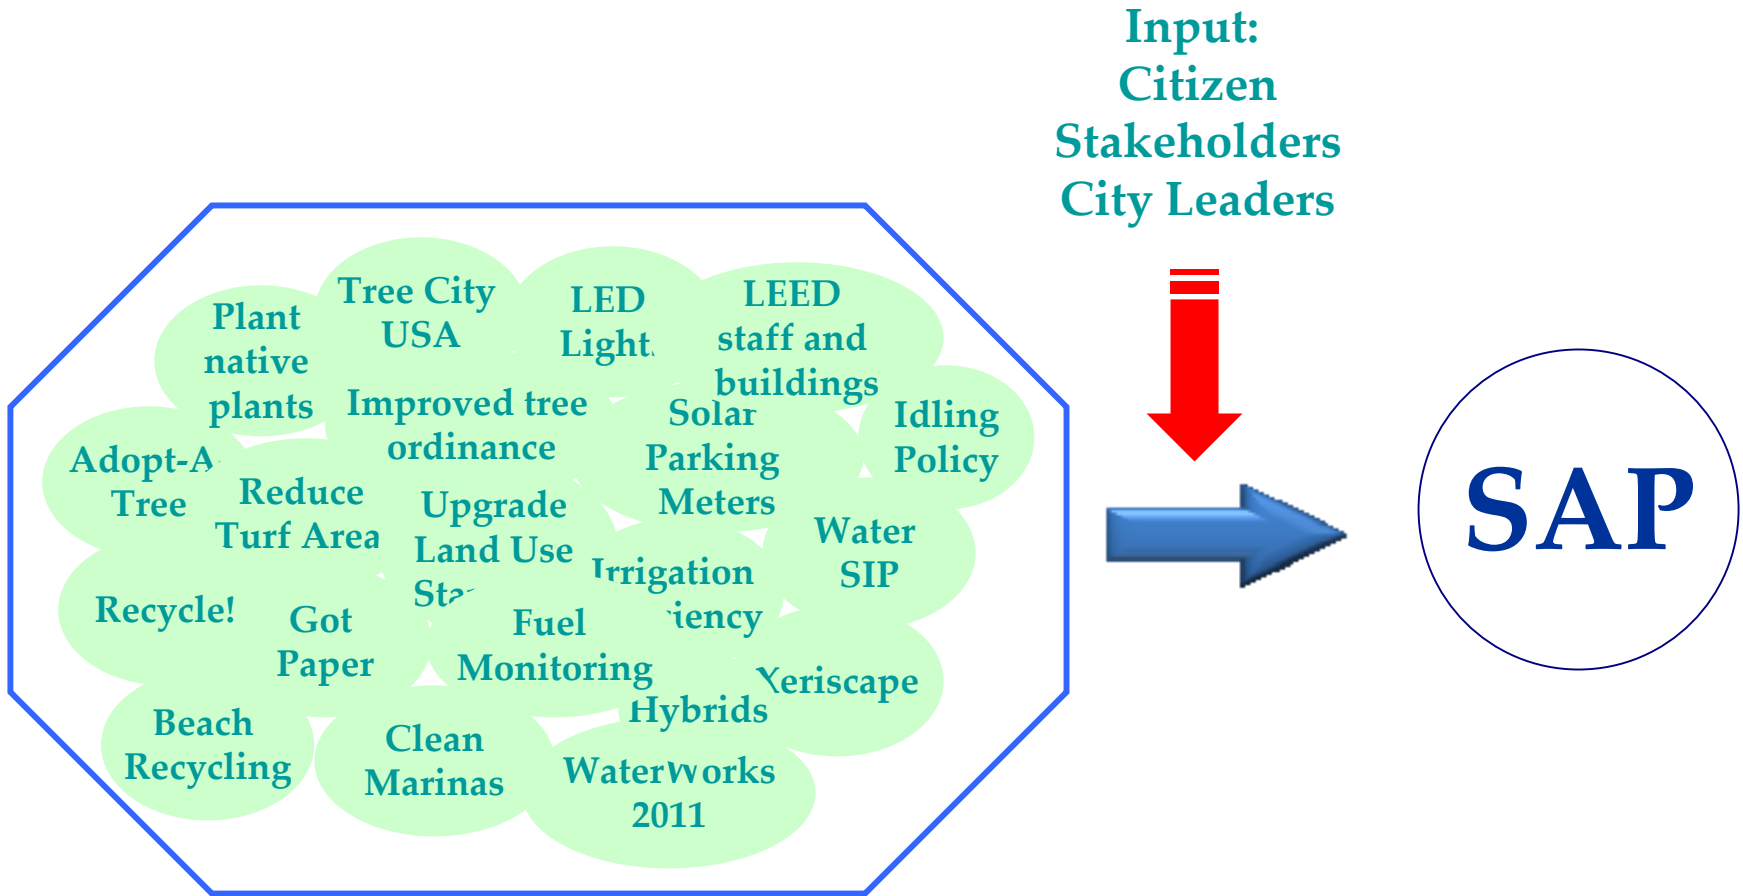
Input:
Citizen
Stakeholders
City Leaders

Plant native plants

Tree City USA

LED Light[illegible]

LEED staff and buildings

Improved tree ordinance

Solar Parking Meters

Idling Policy

Adopt-A Tree

Reduce Turf Area

Upgrade Land Use Sta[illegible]

Water SIP

Irrigation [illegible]iency

Recycle!

Got Paper

Fuel Monitoring

Xeriscape

Hybrids

Beach Recycling

Clean Marinas

WaterWorks 2011

SAP